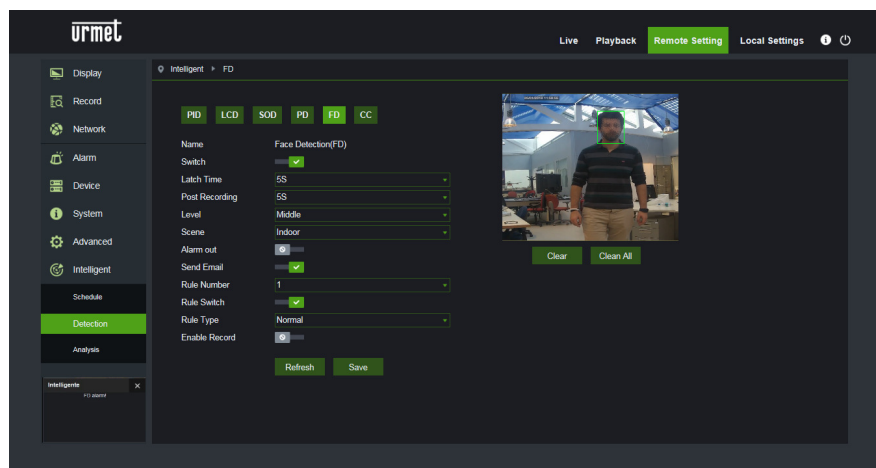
urmet

Live Playback Remote Setting Local Settings

Display
Record
Network
Alarm
Device
System
Advanced
Intelligent
Schedule
Detection
Analysis

Intelligente
FD alarm!

Intelligent ▸ FD

PID LCD SOD PD FD CC

| Name | Face Detection(FD) |
|---|---|
| Switch | |
| Latch Time | 5S |
| Post Recording | 5S |
| Level | Middle |
| Scene | Indoor |
| Alarm out | |
| Send Email | |
| Rule Number | 1 |
| Rule Switch | |
| Rule Type | Normal |
| Enable Record | |

Refresh Save

Clear Clean All